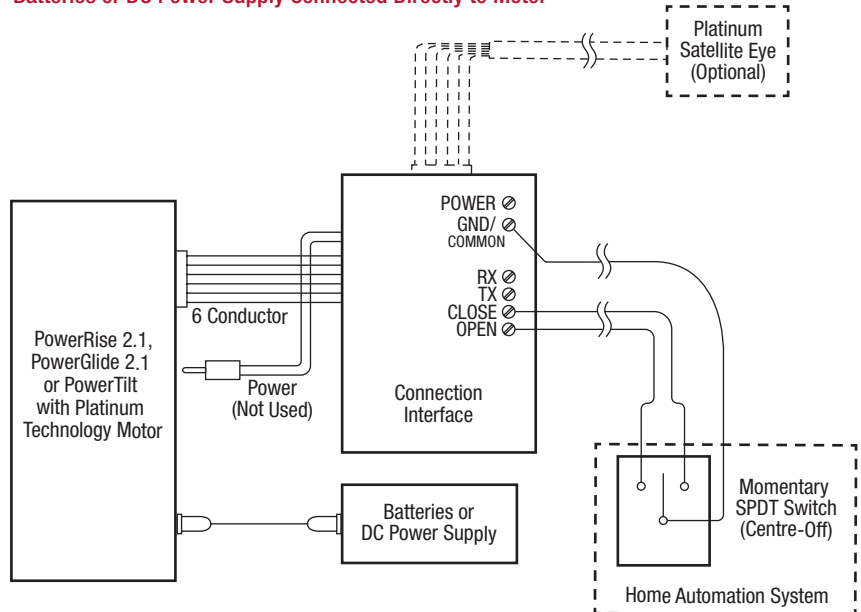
Batteries or DC Power Supply Connected Directly to Motor

Platinum Satellite Eye (Optional)

POWER
GND/ COMMON
RX
TX
CLOSE
OPEN

6 Conductor

PowerRise 2.1, PowerGlide 2.1 or PowerTilt with Platinum Technology Motor

Power (Not Used)

Connection Interface

Batteries or DC Power Supply

Momentary SPDT Switch (Centre-Off)

Home Automation System